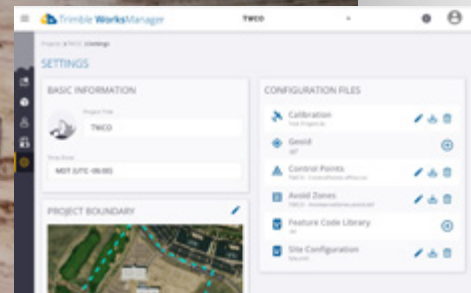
Trimble WorksManager

TWCO

Projects ▸ TWCO ▸ Settings

SETTINGS

BASIC INFORMATION

Project Title

TWCO

Time Zone

MDT (UTC-06:00)

PROJECT BOUNDARY

CONFIGURATION FILES

Calibration

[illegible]

Geoid

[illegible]

Control Points

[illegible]

Avoid Zones

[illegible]

Feature Code Library

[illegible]

Site Configuration

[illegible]